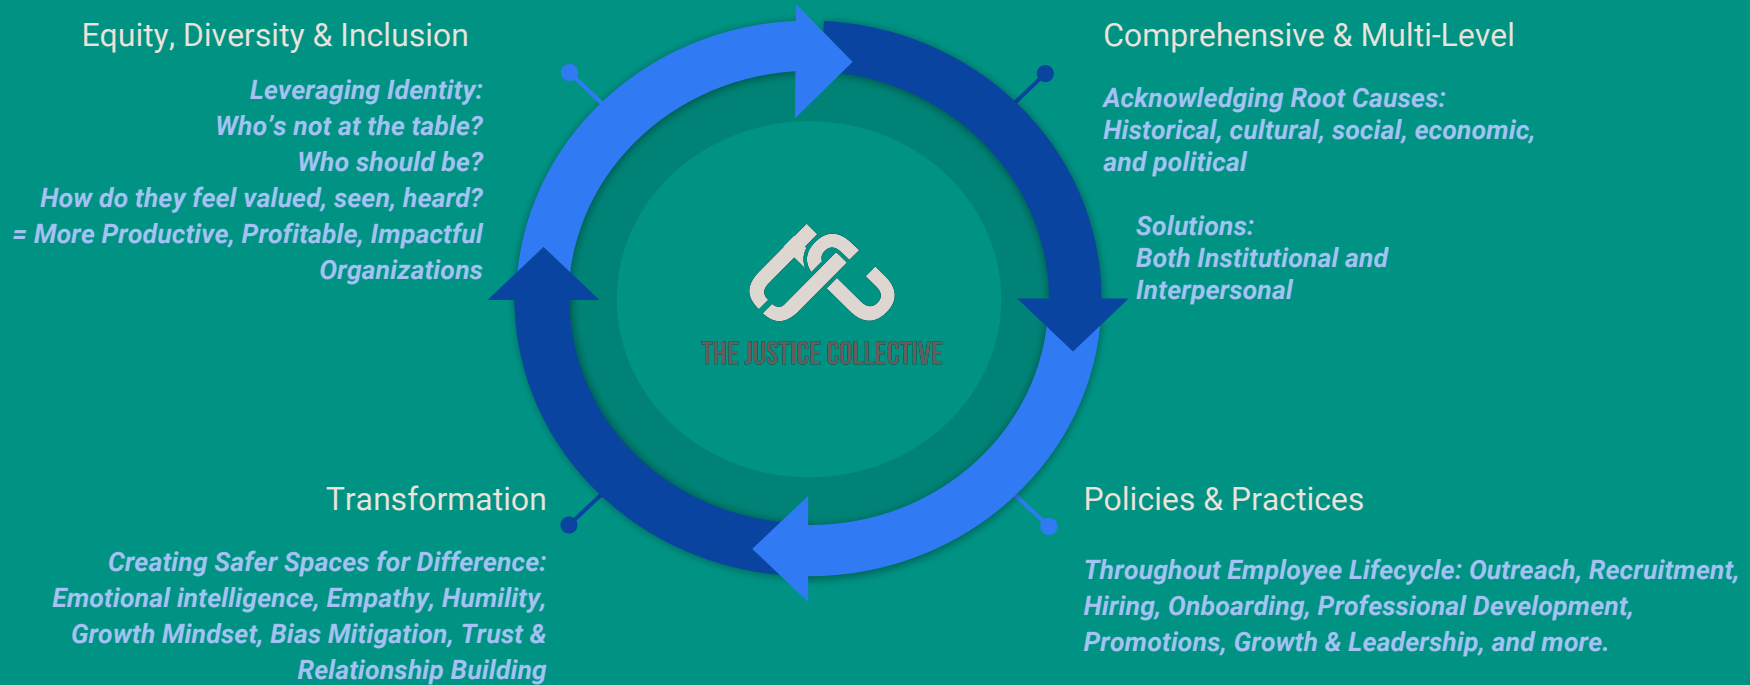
Equity, Diversity & Inclusion

Leveraging Identity:
Who's not at the table?
Who should be?
How do they feel valued, seen, heard?
= More Productive, Profitable, Impactful Organizations

Comprehensive & Multi-Level

Acknowledging Root Causes:
Historical, cultural, social, economic, and political

Solutions:
Both Institutional and Interpersonal

THE JUSTICE COLLECTIVE

Transformation

Creating Safer Spaces for Difference:
Emotional intelligence, Empathy, Humility, Growth Mindset, Bias Mitigation, Trust & Relationship Building

Policies & Practices

Throughout Employee Lifecycle: Outreach, Recruitment, Hiring, Onboarding, Professional Development, Promotions, Growth & Leadership, and more.